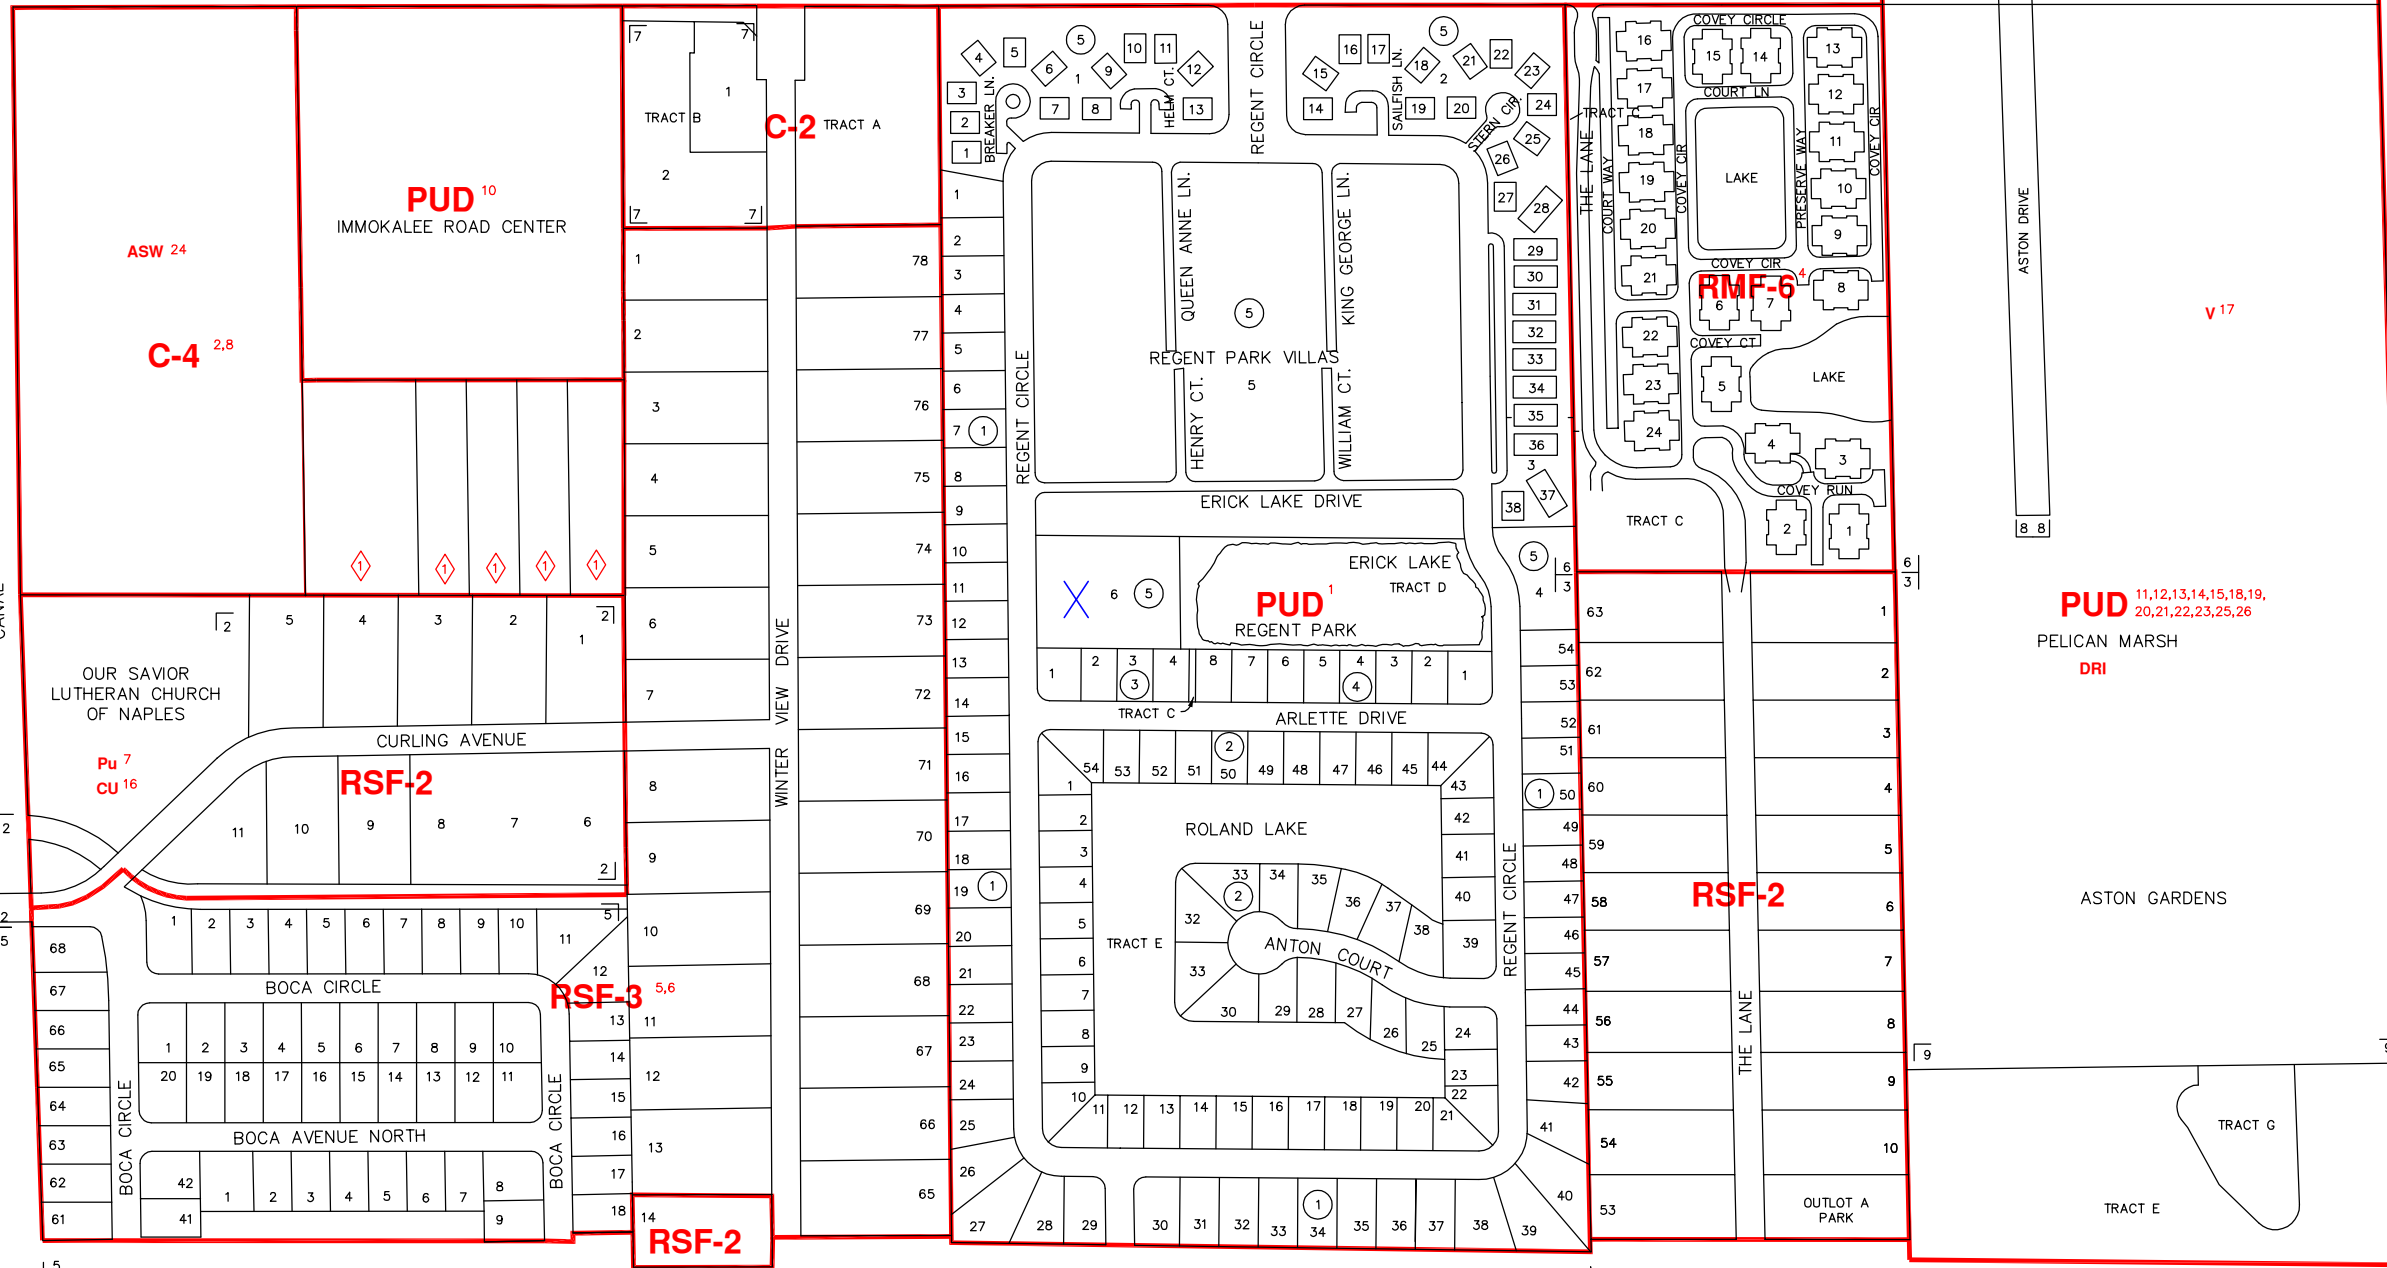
ASW 24

C-4 2,8

PUD 10
IMMOKALEE ROAD CENTER

TRACT B
1
2
7
7
7
7

C-2 TRACT A

OUR SAVIOR LUTHERAN CHURCH OF NAPLES

Pu 7
CU 16

CURLING AVENUE

RSF-2

BOCA CIRCLE

BOCA AVENUE NORTH

BOCA CIRCLE

RSF-3 5,6

RSF-2

WINTER VIEW DRIVE

BREAKER LN.
HELM CT.
REGENT CIRCLE
SAILFISH LN.
STERN CIR.

QUEEN ANNE LN.
KING GEORGE LN.
REGENT PARK VILLAS
HENRY CT.
WILLIAM CT.
REGENT CIRCLE

ERICK LAKE DRIVE

ERICK LAKE
TRACT D
PUD 1
REGENT PARK

TRACT C
ARLETTE DRIVE

ROLAND LAKE
TRACT E
ANTON COURT
REGENT CIRCLE

COVEY CIRCLE
COURT LN
LAKE
COVEY CIR
PRESERVE WAY
COVEY CIR
COVEY CIR
THE LANE
COURT WAY
TRACT
RMF-6 4
COVEY CT
LAKE
COVEY RUN
TRACT C

RSF-2
THE LANE
OUTLOT A PARK

ASTON DRIVE

V 17

PUD 11,12,13,14,15,18,19, 20,21,22,23,25,26
PELICAN MARSH
DRI

ASTON GARDENS

TRACT G
TRACT E